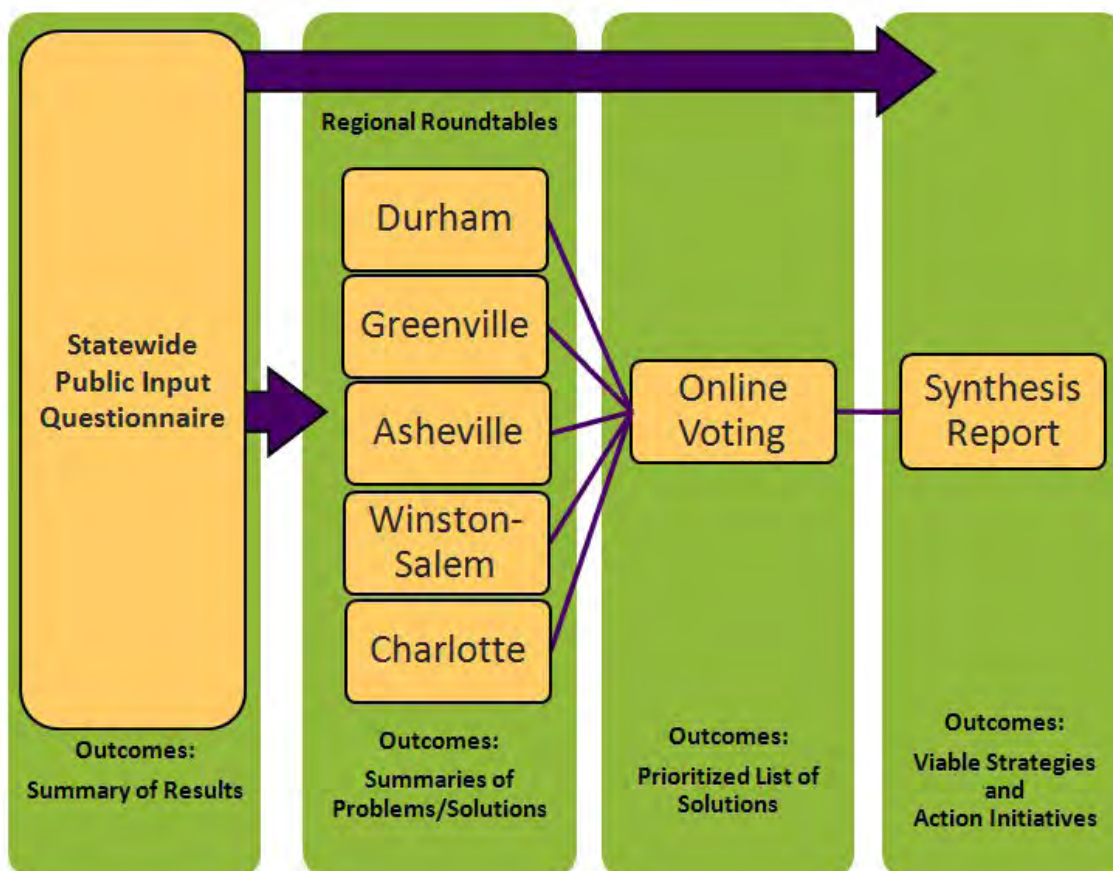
Statewide Public Input Questionnaire

Outcomes:
Summary of Results

Regional Roundtables

Durham

Greenville

Asheville

Winston-Salem

Charlotte

Outcomes:
Summaries of Problems/Solutions

Online Voting

Outcomes:
Prioritized List of Solutions

Synthesis Report

Outcomes:
Viable Strategies and Action Initiatives